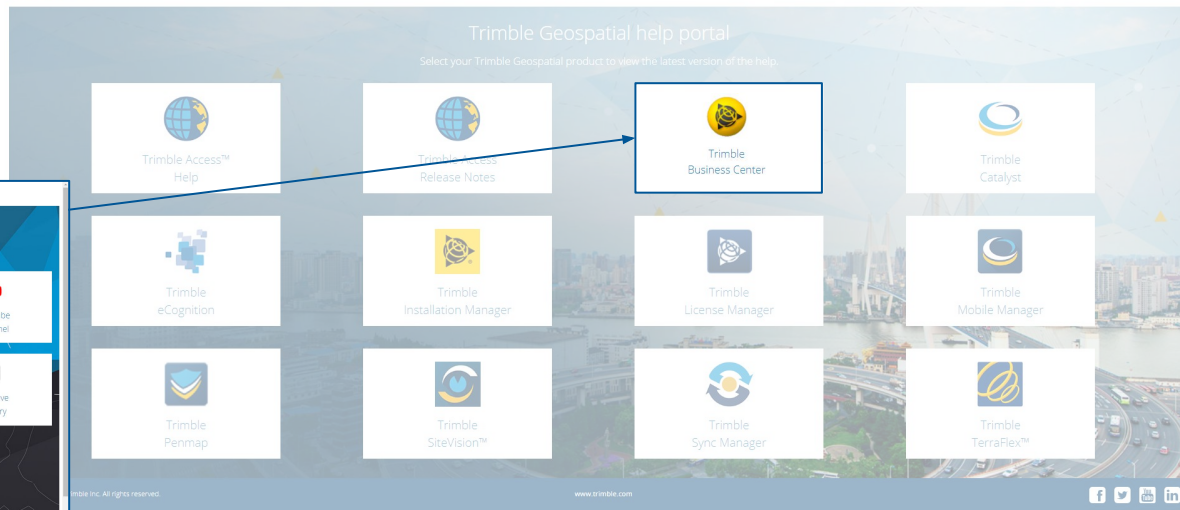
Trimble Geospatial help portal

Select your Trimble Geospatial product to view the latest version of the help.

Trimble Access™ Help

Trimble Access Release Notes

Trimble Business Center

Trimble Catalyst

Trimble eCognition

Trimble Installation Manager

Trimble License Manager

Trimble Mobile Manager

Trimble Penmap

Trimble SiteVision™

Trimble Sync Manager

Trimble TerraFlex™

be
nel

ve
ry

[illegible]mble Inc. All rights reserved.

www.trimble.com